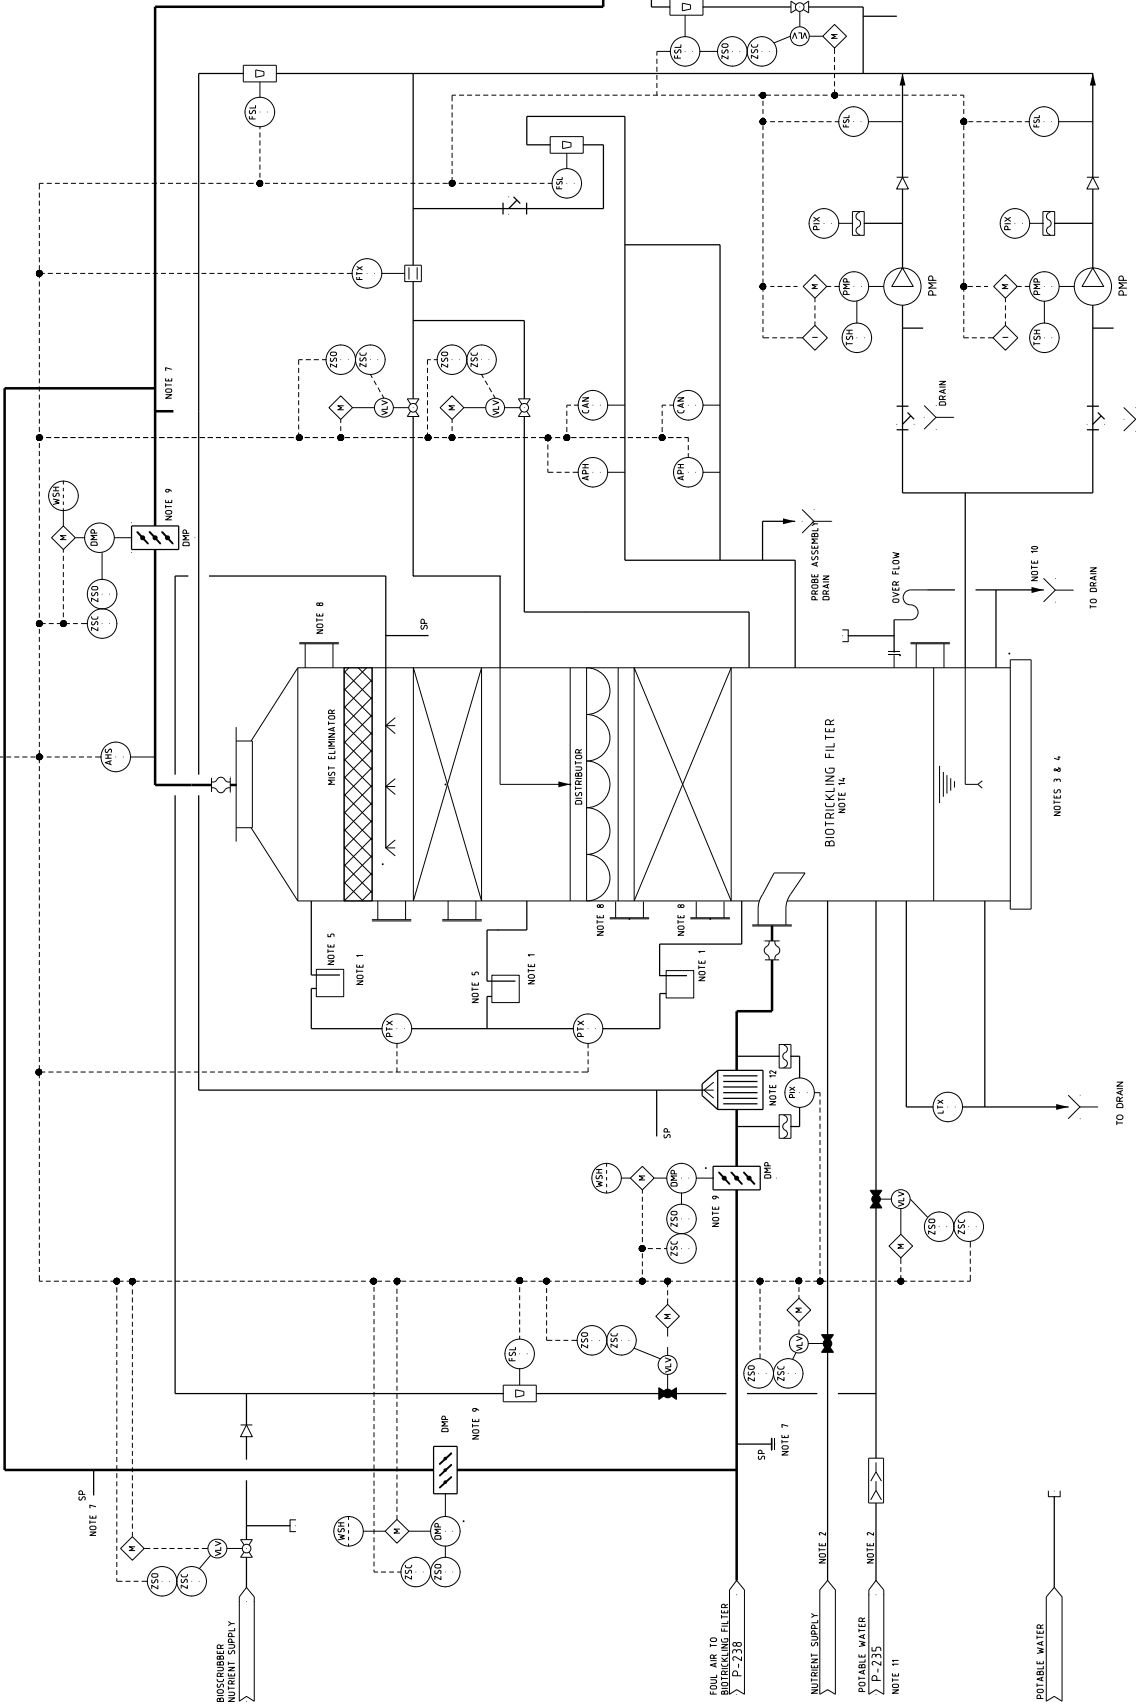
FSL
ZSO
ZSC
VLV
M
FSL
FSL
FSL
FTX
PIX
PIX
M
PMP
PMP
M
PMP
PMP
I
TSH
I
TSH
NOTE 7
ZSO
ZSC
ZSO
ZSC
M
VLV
M
VLV
CAN
CAN
DRAIN
APH
APH
WSH
M
DMP
NOTE 9
DMP
PROBE ASSEMBLY DRAIN
OVER FLOW
NOTE 10
TO DRAIN
ZSO
ZSC
NOTE 8
SP
MIST ELIMINATOR
DISTRIBUTOR
BIOTRICKLING FILTER
NOTE 14
NOTES 3 & 4
AHS
NOTE 8
NOTE 8
NOTE 5
NOTE 1
NOTE 5
NOTE 1
NOTE 1
PTX
PTX
NOTE 12
PIX
LTX
TO DRAIN
SP
WSH
M
DMP
DMP
ZSO
NOTE 9
ZSC
VLV
M
ZSO
ZSC
FSL
ZSO
ZSC
M
VLV
M
VLV
ZSO
ZSC
DMP
NOTE 9
SP
NOTE 7
SP
NOTE 7
WSH
M
DMP
M
VLV
ZSC
ZSO
ZSO
ZSC
BIOSCRUBBER NUTRIENT SUPPLY
FOUL AIR TO BIOTRICKLING FILTER
P-238
NOTE 2
NUTRIENT SUPPLY
NOTE 2
POTABLE WATER
P-235
NOTE 11
POTABLE WATER